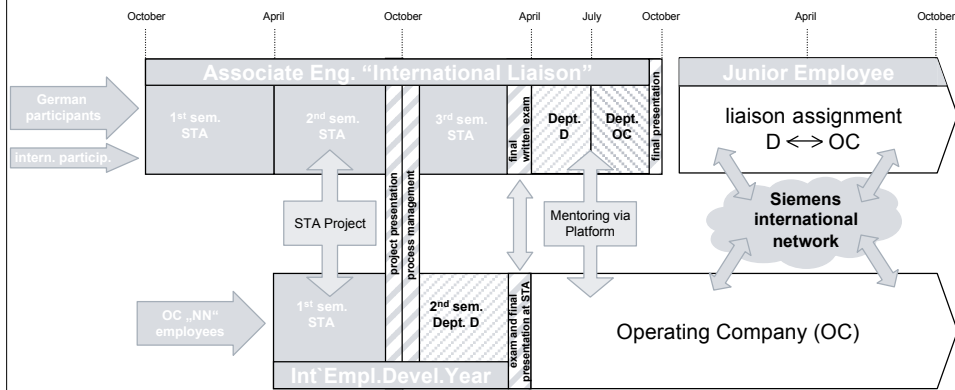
October April October April July October April October

Associate Eng. "International Liaison"

Junior Employee

German participants

intern. particip.

1st sem. STA

2nd sem. STA

3rd sem. STA

final written exam

Dept. D

Dept. OC

final presentation

liaison assignment D $\leftrightarrow$ OC

STA Project

project presentation

process management

Mentoring via Platform

Siemens international network

OC „NN" employees

1st sem. STA

2nd sem. Dept. D

exam and final presentation at STA

Operating Company (OC)

Int`Empl.Devel.Year